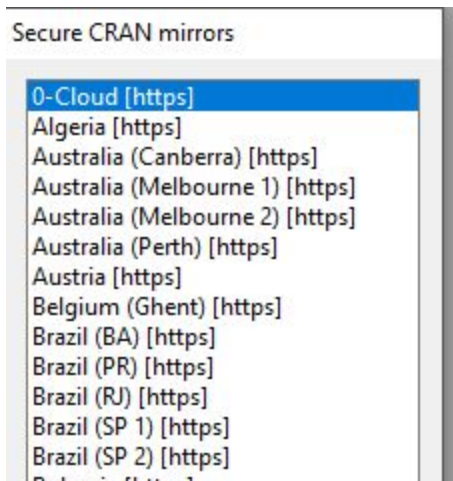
Secure CRAN mirrors

0-Cloud [https]
Algeria [https]
Australia (Canberra) [https]
Australia (Melbourne 1) [https]
Australia (Melbourne 2) [https]
Australia (Perth) [https]
Austria [https]
Belgium (Ghent) [https]
Brazil (BA) [https]
Brazil (PR) [https]
Brazil (RJ) [https]
Brazil (SP 1) [https]
Brazil (SP 2) [https]
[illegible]